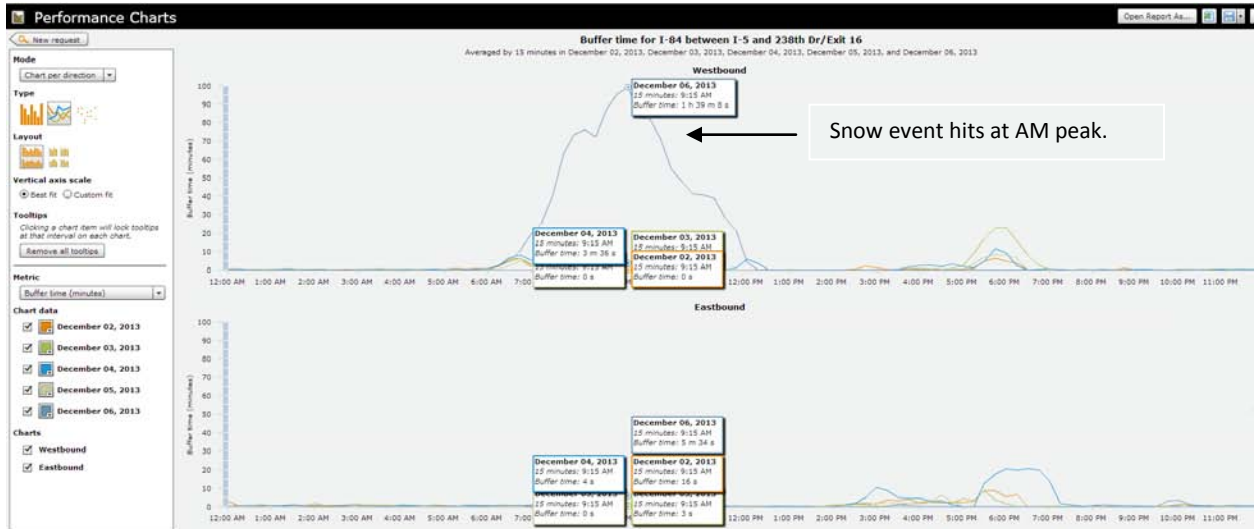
Performance Charts

Open Report As...

New request

Mode
Chart per direction

Type

Layout

Vertical axis scale
Best fit Custom fit

Tooltips
Clicking a chart item will lock tooltips at that interval on each chart.
Remove all tooltips

Metric
Buffer time (minutes)

Chart data
December 02, 2013
December 03, 2013
December 04, 2013
December 05, 2013
December 06, 2013

Charts
Westbound
Eastbound

Buffer time for I-84 between I-5 and 238th Dr/Exit 16
Averaged by 15 minutes in December 02, 2013, December 03, 2013, December 04, 2013, December 05, 2013, and December 06, 2013

Westbound

Buffer time (minutes)
100 90 80 70 60 50 40 30 20 10 0

December 06, 2013
15 minutes: 9:15 AM
Buffer time: 1 h 39 m 8 s

Snow event hits at AM peak.

December 04, 2013
15 minutes: 9:15 AM
Buffer time: 3 m 36 s

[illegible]
15 minutes: 9:15 AM
Buffer time: 0 s

December 03, 2013
15 minutes: 9:15 AM

December 02, 2013
15 minutes: 9:15 AM
Buffer time: 0 s

12:00 AM 1:00 AM 2:00 AM 3:00 AM 4:00 AM 5:00 AM 6:00 AM 7:00 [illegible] 12:00 PM 1:00 PM 2:00 PM 3:00 PM 4:00 PM 5:00 PM 6:00 PM 7:00 PM 8:00 PM 9:00 PM 10:00 PM 11:00 PM

Eastbound

Buffer time (minutes)
100 90 80 70 60 50 40 30 20 10 0

December 06, 2013
15 minutes: 9:15 AM
Buffer time: 5 m 34 s

December 04, 2013
15 minutes: 9:15 AM
Buffer time: 4 s

December 02, 2013
15 minutes: 9:15 AM
Buffer time: 16 s

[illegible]
15 minutes: 9:15 AM
Buffer time: 0 s

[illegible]
15 minutes: 9:15 AM
Buffer time: 3 s

12:00 AM 1:00 AM 2:00 AM 3:00 AM 4:00 AM 5:00 AM 6:00 AM 7:00 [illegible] 12:00 PM 1:00 PM 2:00 PM 3:00 PM 4:00 PM 5:00 PM 6:00 PM 7:00 PM 8:00 PM 9:00 PM 10:00 PM 11:00 PM